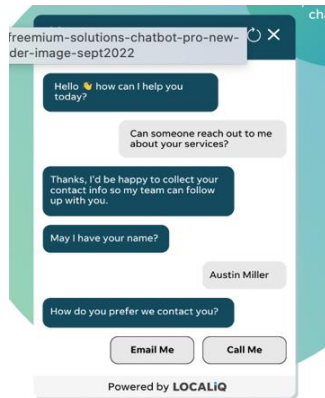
freemium-solutions-chatbot-pro-newder-image-sept2022

chat

Hello 👋 how can I help you today?

Can someone reach out to me about your services?

Thanks, I'd be happy to collect your contact info so my team can follow up with you.

May I have your name?

Austin Miller

How do you prefer we contact you?

Email Me

Call Me

Powered by LOCALiQ